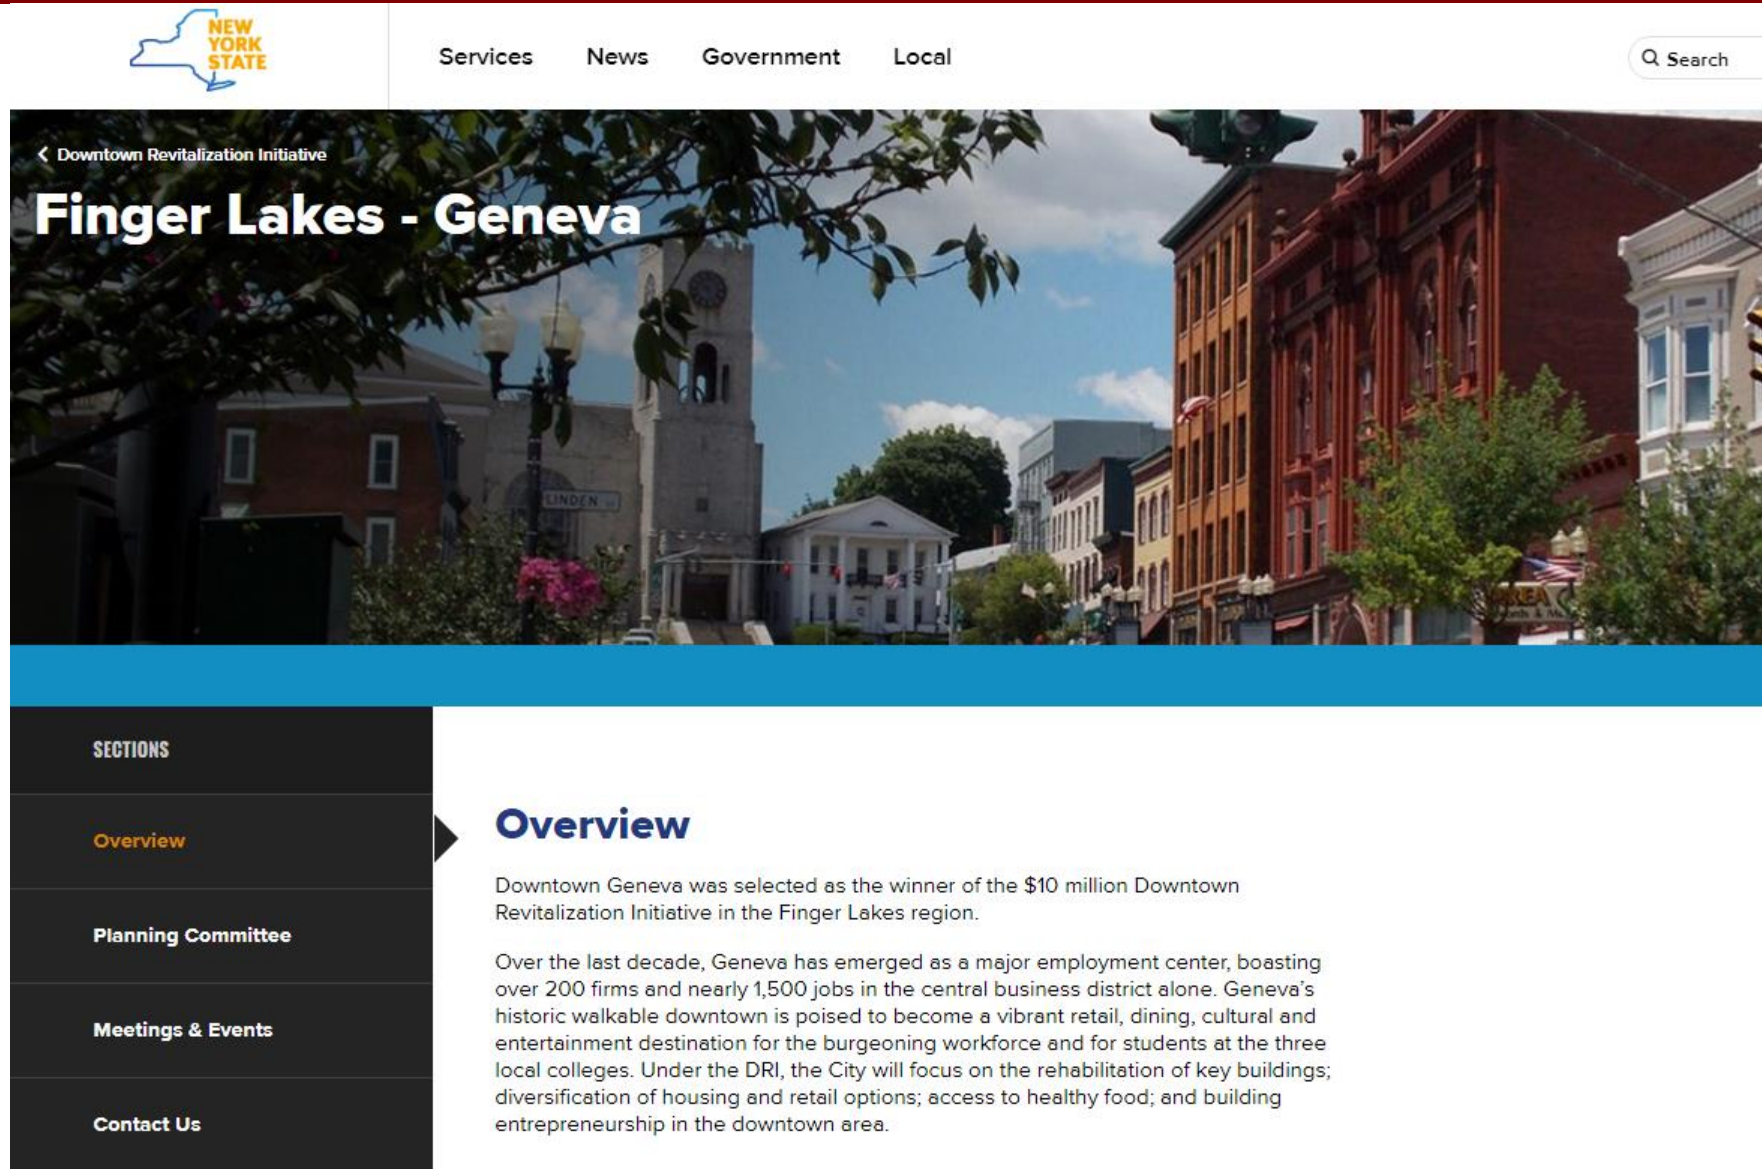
NEW YORK STATE

Services News Government Local

Search

Downtown Revitalization Initiative

Finger Lakes - Geneva

LINDEN

SECTIONS

Overview

Planning Committee

Meetings & Events

Contact Us

Overview

Downtown Geneva was selected as the winner of the $10 million Downtown Revitalization Initiative in the Finger Lakes region.

Over the last decade, Geneva has emerged as a major employment center, boasting over 200 firms and nearly 1,500 jobs in the central business district alone. Geneva's historic walkable downtown is poised to become a vibrant retail, dining, cultural and entertainment destination for the burgeoning workforce and for students at the three local colleges. Under the DRI, the City will focus on the rehabilitation of key buildings; diversification of housing and retail options; access to healthy food; and building entrepreneurship in the downtown area.